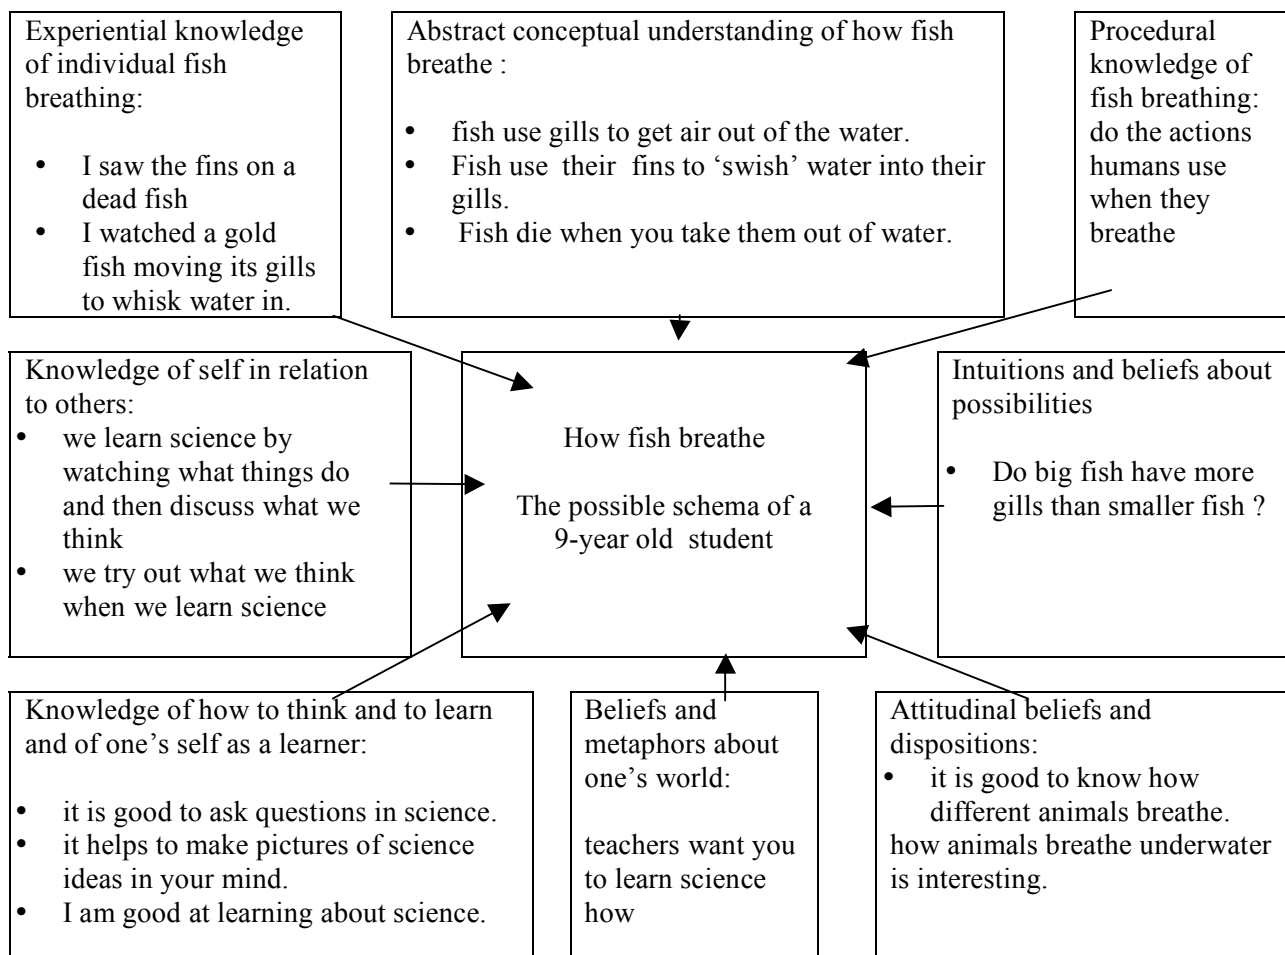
Experiential knowledge of individual fish breathing:

- I saw the fins on a dead fish
- I watched a gold fish moving its gills to whisk water in.

Abstract conceptual understanding of how fish breathe :

- fish use gills to get air out of the water.
- Fish use their fins to ‘swish’ water into their gills.
- Fish die when you take them out of water.

Procedural knowledge of fish breathing: do the actions humans use when they breathe

Knowledge of self in relation to others:
- we learn science by watching what things do and then discuss what we think
- we try out what we think when we learn science

How fish breathe

The possible schema of a 9-year old student

Intuitions and beliefs about possibilities

- Do big fish have more gills than smaller fish ?

Knowledge of how to think and to learn and of one’s self as a learner:

- it is good to ask questions in science.
- it helps to make pictures of science ideas in your mind.
- I am good at learning about science.

Beliefs and metaphors about one’s world:

teachers want you to learn science how

Attitudinal beliefs and dispositions:
- it is good to know how different animals breathe.

how animals breathe underwater is interesting.